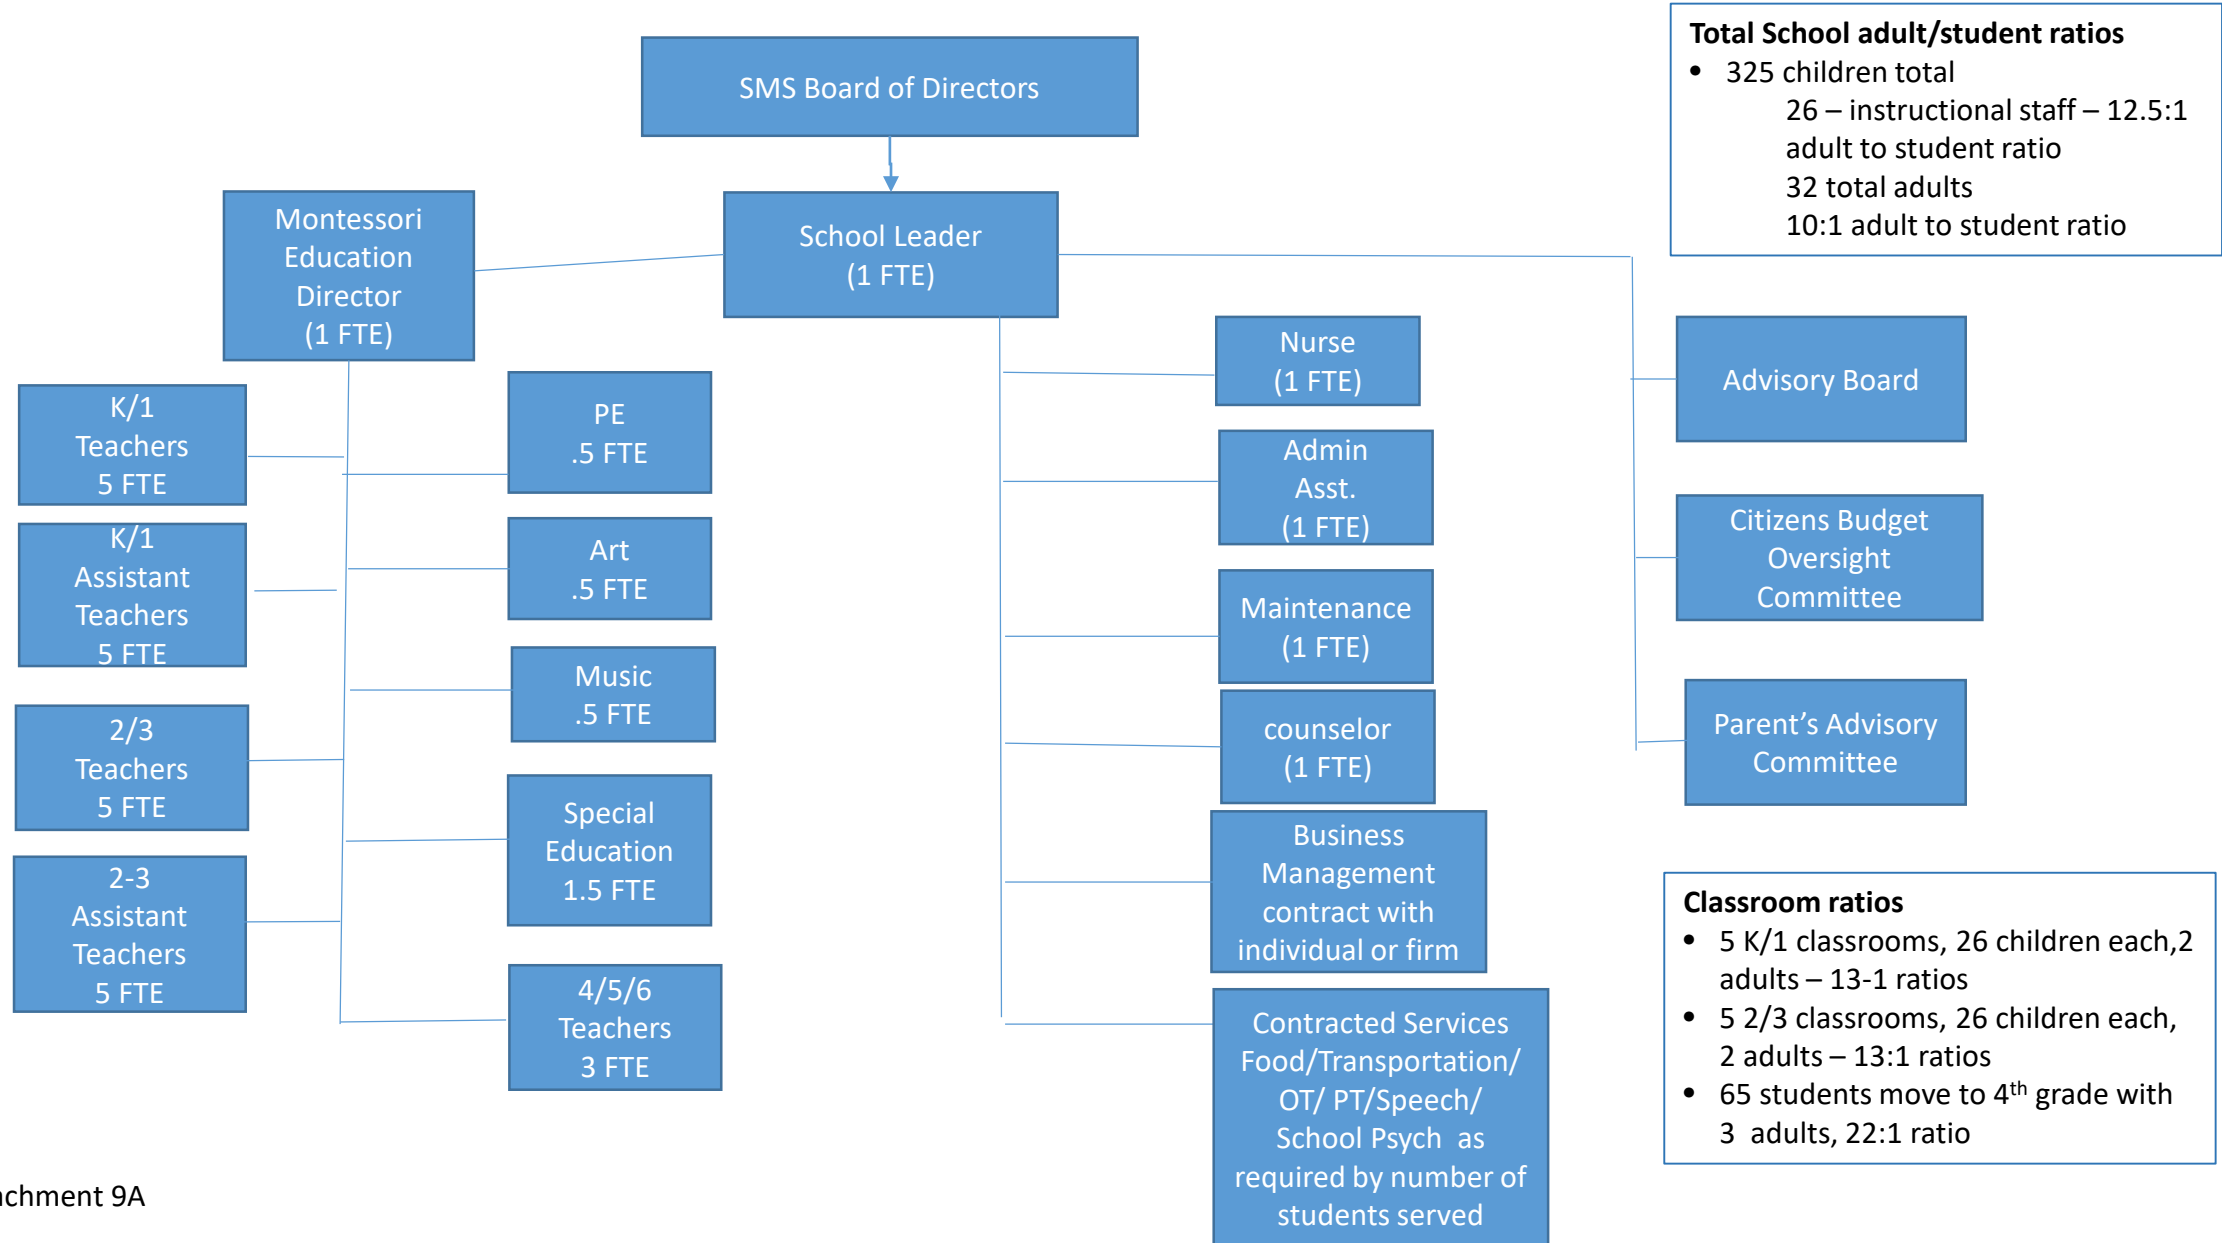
SMS Board of Directors

School Leader
(1 FTE)

Montessori Education Director
(1 FTE)

K/1 Teachers
5 FTE

K/1 Assistant Teachers
5 FTE

2/3 Teachers
5 FTE

2-3 Assistant Teachers
5 FTE

PE
.5 FTE

Art
.5 FTE

Music
.5 FTE

Special Education
1.5 FTE

4/5/6 Teachers
3 FTE

Nurse
(1 FTE)

Admin Asst.
(1 FTE)

Maintenance
(1 FTE)

counselor
(1 FTE)

Business Management contract with individual or firm

Contracted Services Food/Transportation/ OT/ PT/Speech/ School Psych as required by number of students served

Advisory Board

Citizens Budget Oversight Committee

Parent's Advisory Committee

Total School adult/student ratios
• 325 children total
26 – instructional staff – 12.5:1 adult to student ratio
32 total adults
10:1 adult to student ratio

Classroom ratios
• 5 K/1 classrooms, 26 children each,2 adults – 13-1 ratios
• 5 2/3 classrooms, 26 children each, 2 adults – 13:1 ratios
• 65 students move to 4$^{th}$ grade with 3 adults, 22:1 ratio

chment 9A